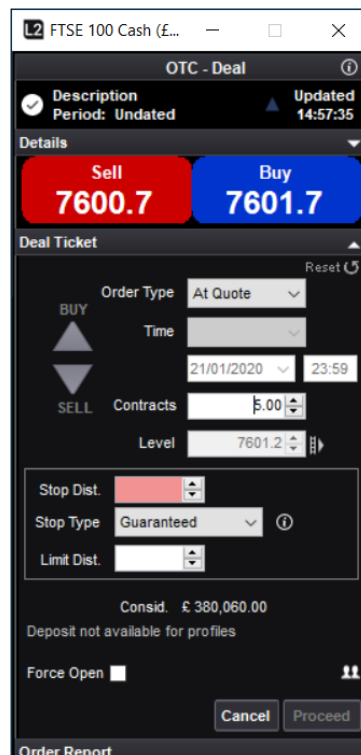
L2 FTSE 100 Cash (£...

OTC - Deal

Description
Period: Undated

Updated
14:57:35

Details

Sell
7600.7

Buy
7601.7

Deal Ticket

Reset

BUY

SELL

Order Type At Quote

Time

21/01/2020 23:59

Contracts 5.00

Level 7601.2

Stop Dist.

Stop Type Guaranteed

Limit Dist.

Consid. £ 380,060.00

Deposit not available for profiles

Force Open

Cancel Proceed

Order Report